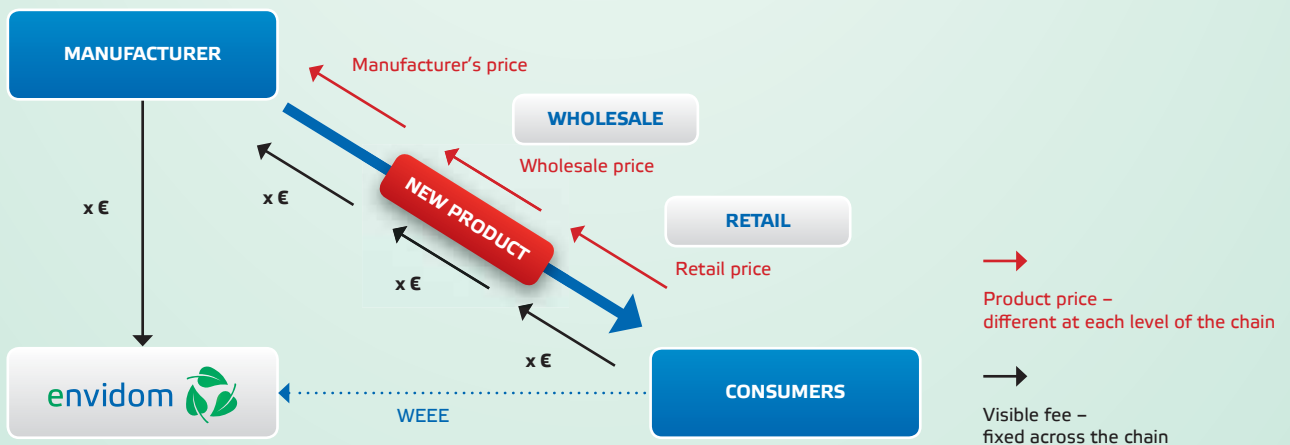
MANUFACTURER

Manufacturer's price

WHOLESALE

Wholesale price

NEW PRODUCT

RETAIL

Retail price

x €

x €

x €

x €

envidom

WEEE

CONSUMERS

Product price – different at each level of the chain

Visible fee – fixed across the chain